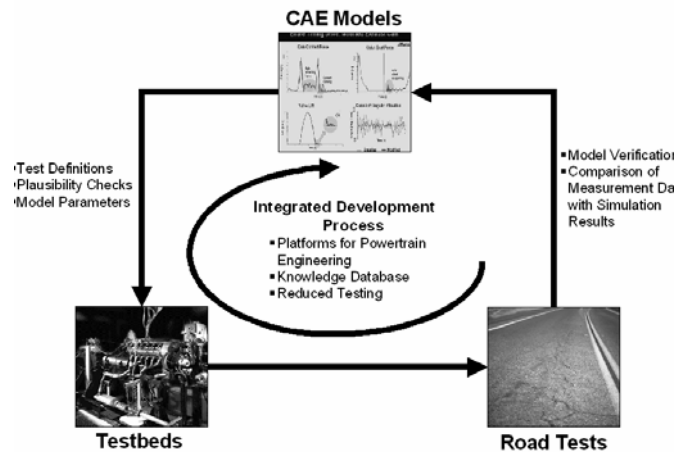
CAE Models

▪Test Definitions
▪Plausibility Checks
▪Model Parameters

▪Model Verification
▪Comparison of Measurement Da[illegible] with Simulation Results

Integrated Development Process
▪Platforms for Powertrain Engineering
▪Knowledge Database
▪Reduced Testing

Testbeds

Road Tests